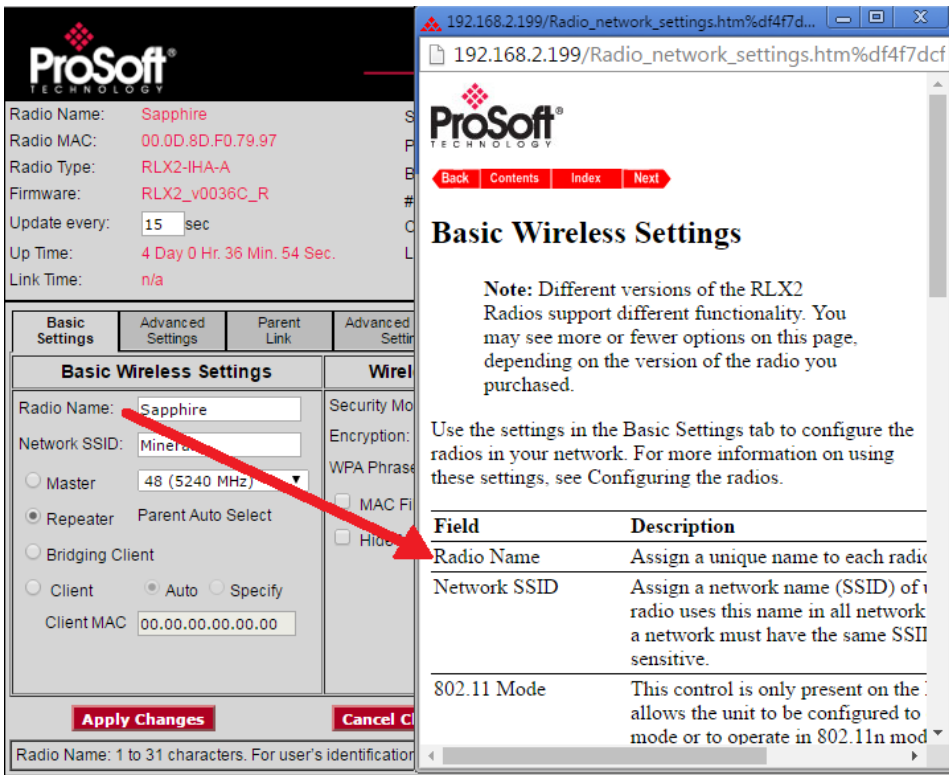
ProSoft TECHNOLOGY

Radio Name: Sapphire
Radio MAC: 00.0D.8D.F0.79.97
Radio Type: RLX2-IHA-A
Firmware: RLX2_v0036C_R
Update every: 15 sec
Up Time: 4 Day 0 Hr. 36 Min. 54 Sec.
Link Time: n/a

S
B
B
#
C
L

Basic Settings | Advanced Settings | Parent Link | Advanced Settin

Basic Wireless Settings

Radio Name: Sapphire
Network SSID: Minera
Master 48 (5240 MHz)
Repeater Parent Auto Select
Bridging Client
Client Auto Specify
Client MAC 00.00.00.00.00.00

Wirel
Security Mo
Encryption:
WPA Phrase
MAC Fi
Hide

Apply Changes
Cancel Cl

Radio Name: 1 to 31 characters. For user's identificatio

192.168.2.199/Radio_network_settings.htm%df4f7d...
192.168.2.199/Radio_network_settings.htm%df4f7dcf

ProSoft TECHNOLOGY

Back Contents Index Next

Basic Wireless Settings

Note: Different versions of the RLX2 Radios support different functionality. You may see more or fewer options on this page, depending on the version of the radio you purchased.

Use the settings in the Basic Settings tab to configure the radios in your network. For more information on using these settings, see Configuring the radios.

| Field | Description |
|---|---|
| Radio Name | Assign a unique name to each radio |
| Network SSID | Assign a network name (SSID) of radio uses this name in all network a network must have the same SSII sensitive. |
| 802.11 Mode | This control is only present on the allows the unit to be configured to mode or to operate in 802.11n mod |